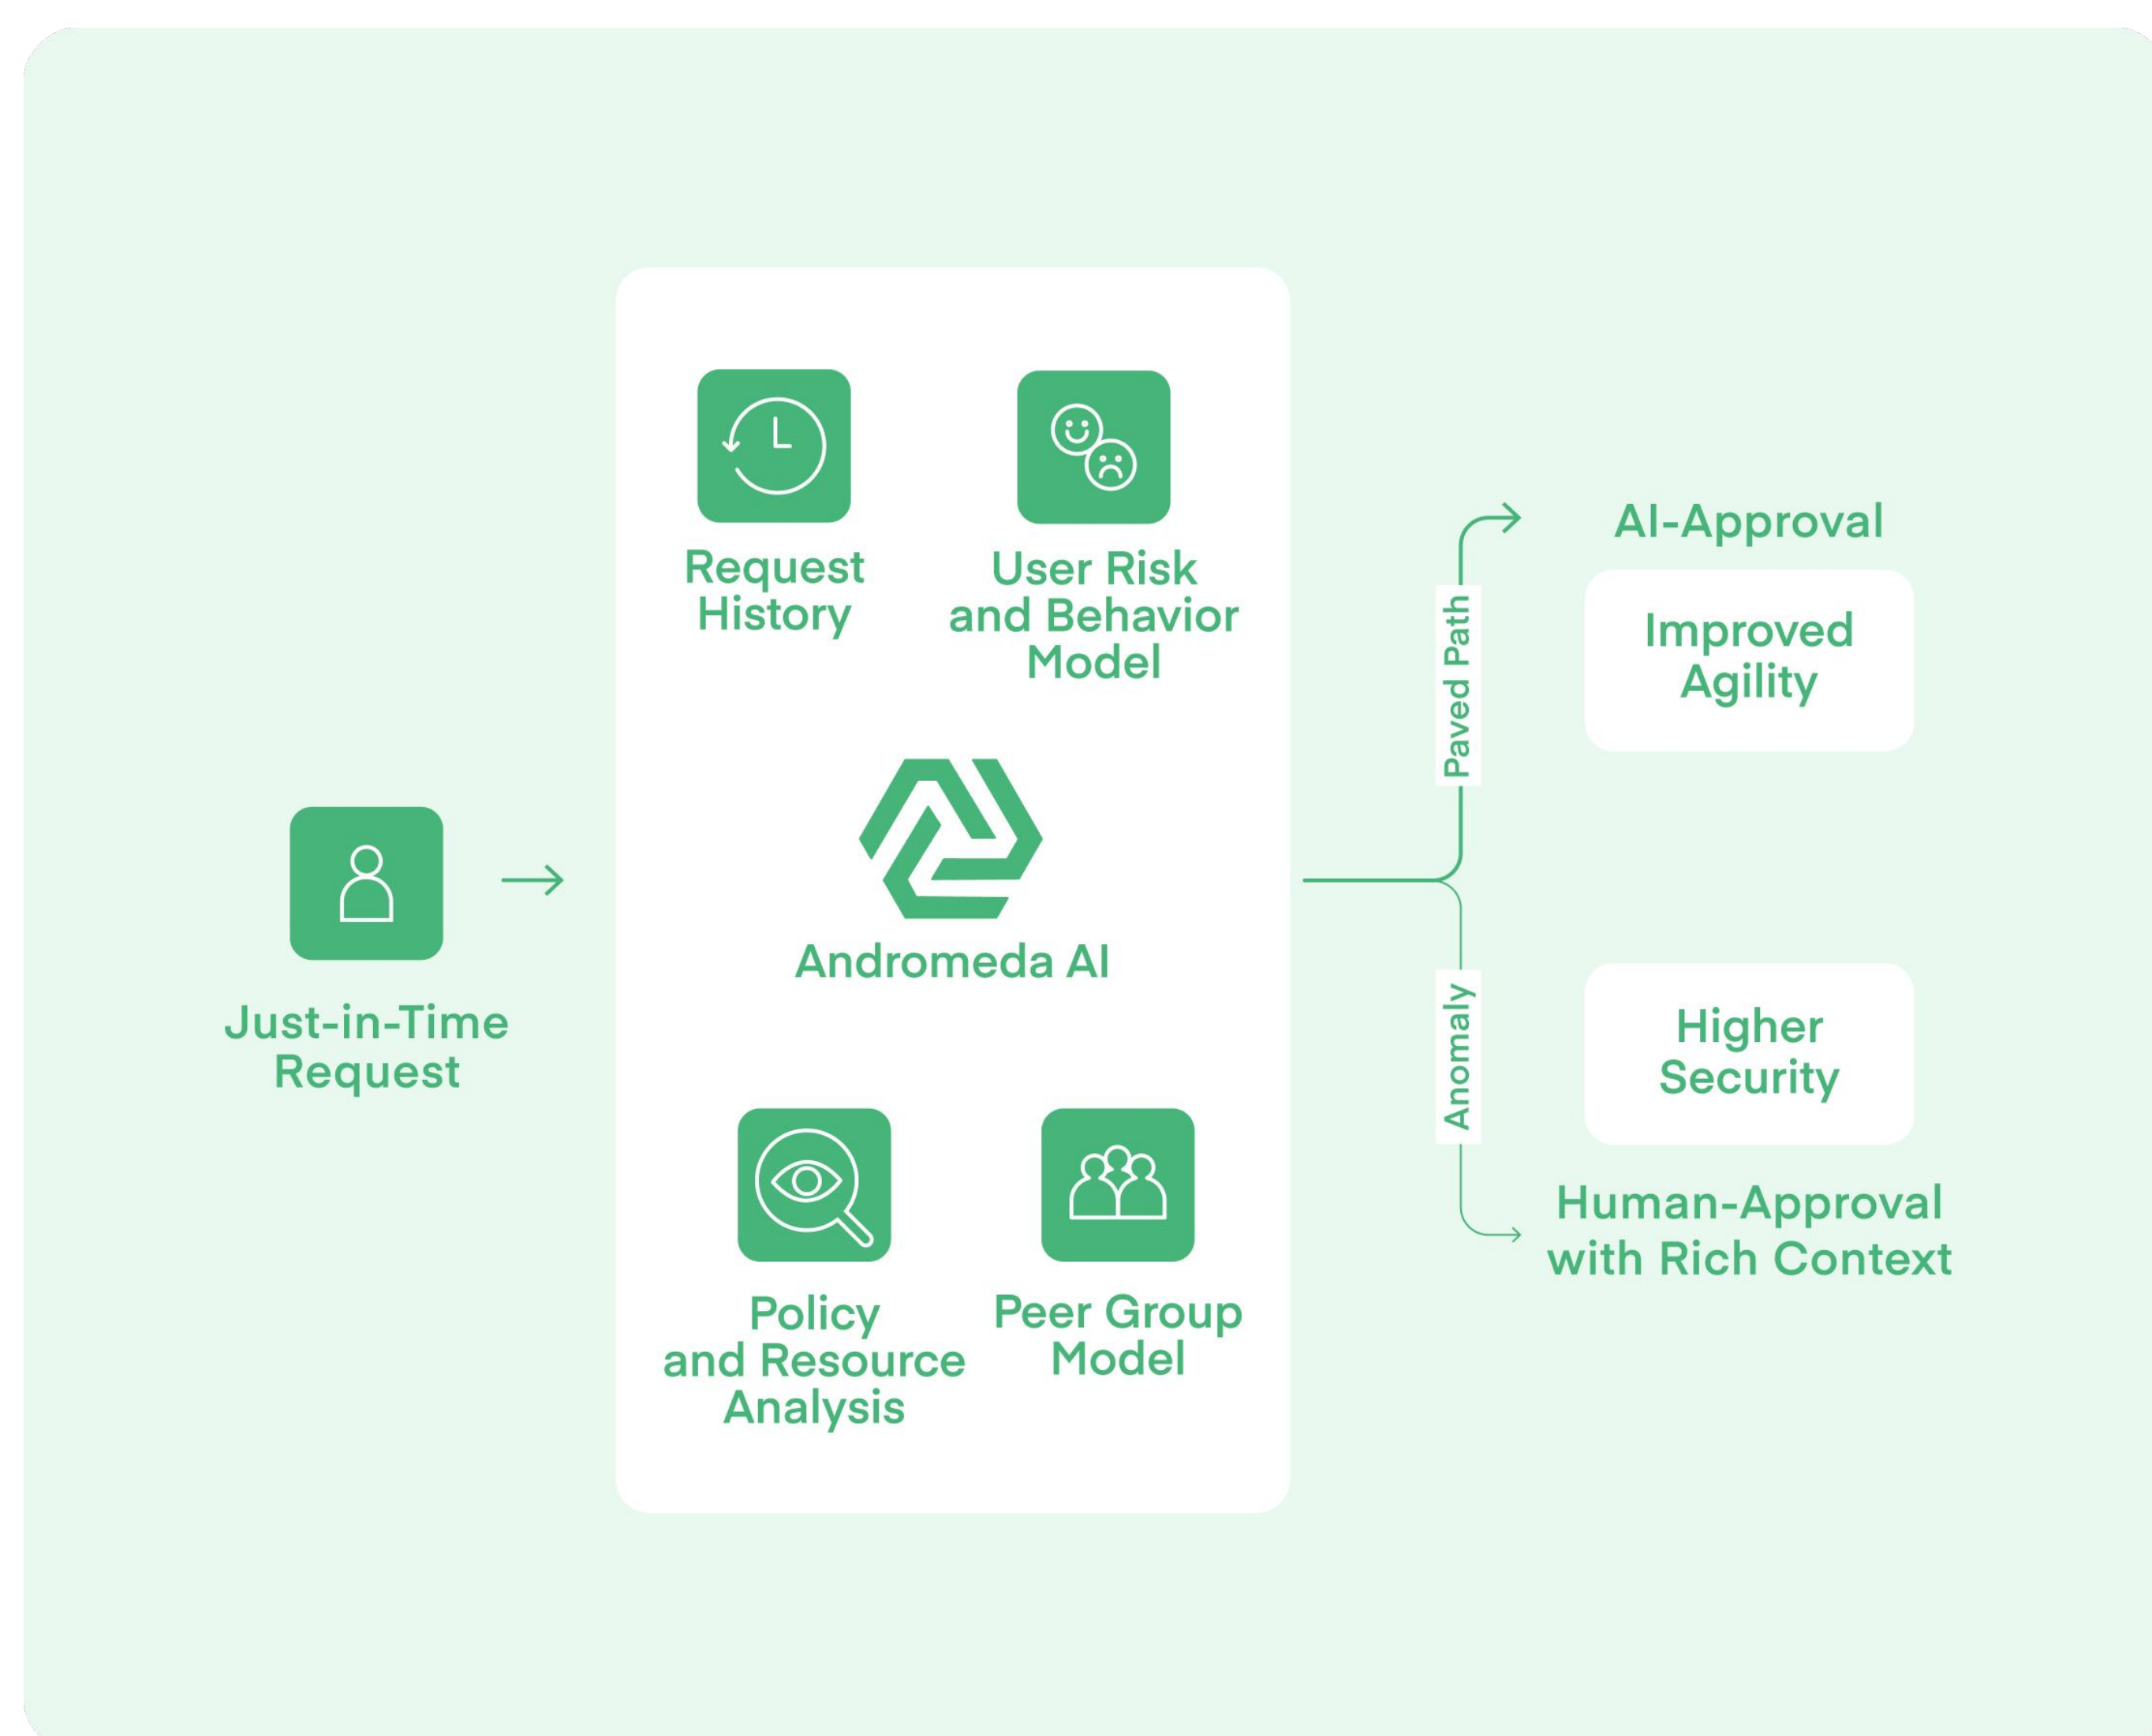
Just-in-Time Request

Request History

User Risk and Behavior Model

Andromeda AI

Policy and Resource Analysis

Peer Group Model

Paved Path

Anomaly

AI-Approval

Improved Agility

Higher Security

Human-Approval with Rich Context